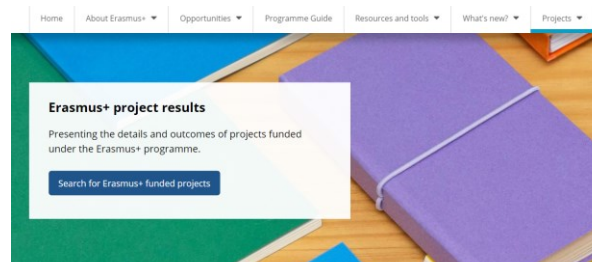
Home | About Erasmus+ ▼ | Opportunities ▼ | Programme Guide | Resources and tools ▼ | What's new? ▼ | Projects ▼

Erasmus+ project results

Presenting the details and outcomes of projects funded under the Erasmus+ programme.

Search for Erasmus+ funded projects